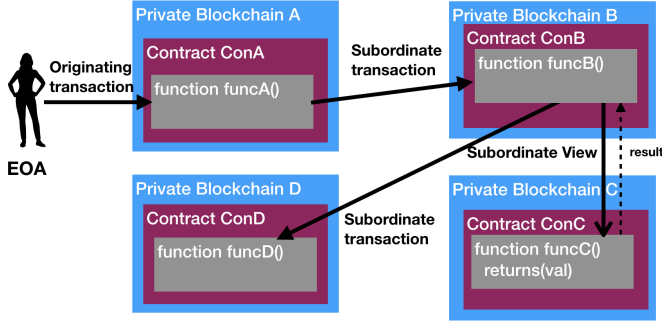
Private Blockchain A

Contract ConA

function funcA()

Originating transaction

EOA

Subordinate transaction

Private Blockchain B

Contract ConB

function funcB()

Subordinate View

result

Private Blockchain D

Contract ConD

function funcD()

Subordinate transaction

Private Blockchain C

Contract ConC

function funcC() returns(val)